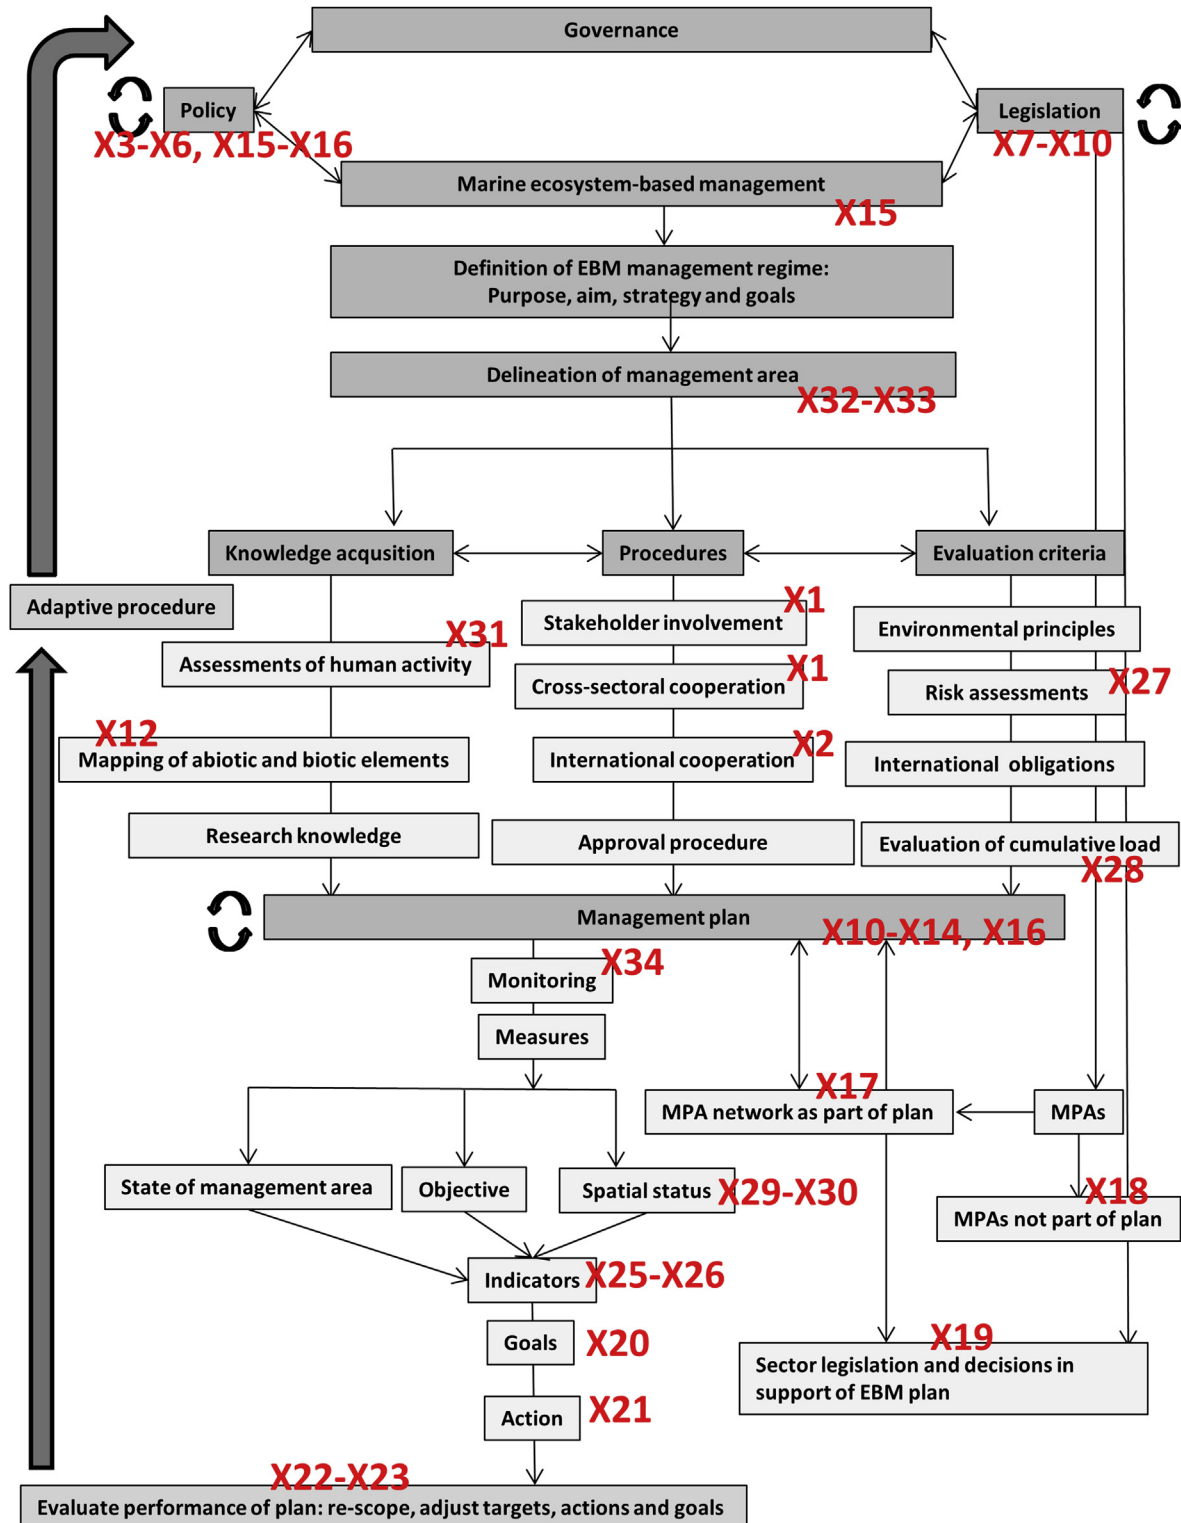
Governance

Policy
X3-X6, X15-X16

Legislation
X7-X10

Marine ecosystem-based management
X15

Definition of EBM management regime: Purpose, aim, strategy and goals

Delineation of management area
X32-X33

Knowledge acqusition

Procedures

Evaluation criteria

Adaptive procedure

Stakeholder involvement
X1

Environmental principles

Assessments of human activity
X31

Cross-sectoral cooperation
X1

Risk assessments
X27

X12
Mapping of abiotic and biotic elements

International cooperation
X2

International obligations

Research knowledge

Approval procedure

Evaluation of cumulative load
X28

Management plan
X10-X14, X16

Monitoring
X34

Measures

X17
MPA network as part of plan

MPAs

State of management area

Objective

Spatial status
X29-X30

X18
MPAs not part of plan

Indicators
X25-X26

Goals
X20

X19
Sector legislation and decisions in support of EBM plan

Action
X21

X22-X23
Evaluate performance of plan: re-scope, adjust targets, actions and goals